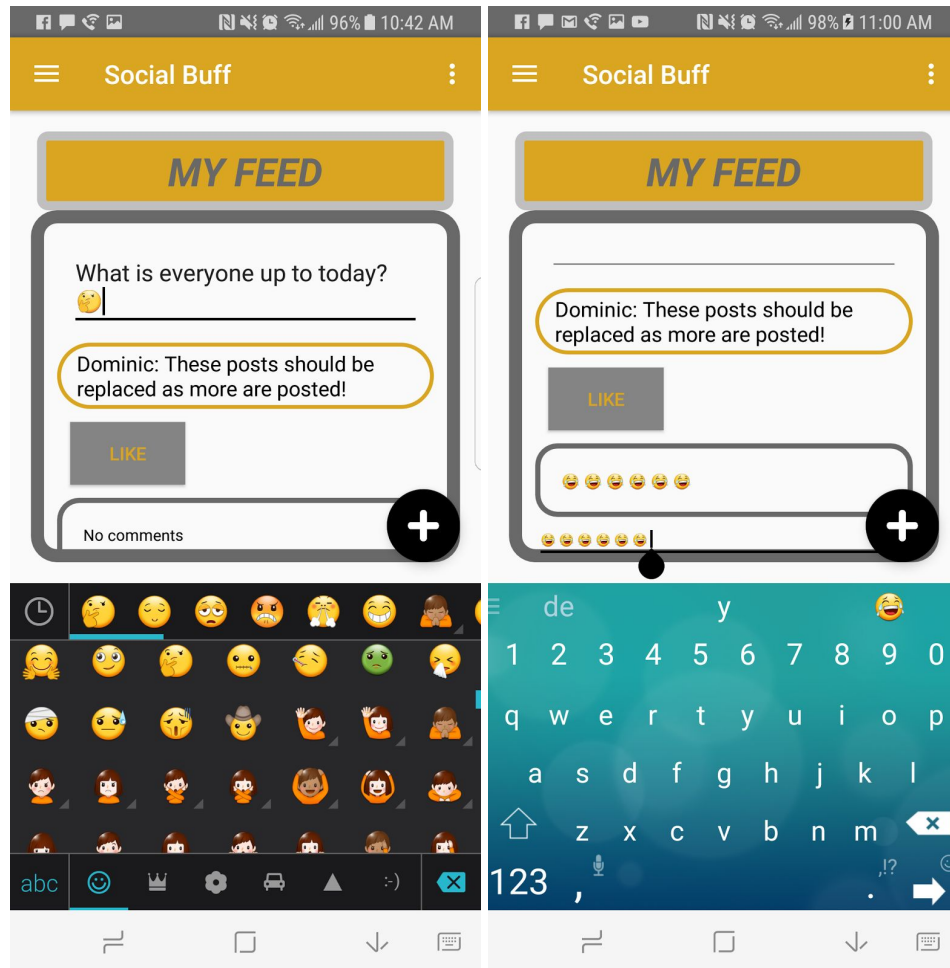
96% 10:42 AM

Social Buff

MY FEED

What is everyone up to today? 🤔

Dominic: These posts should be replaced as more are posted!

LIKE

No comments

+

abc :-)

98% 11:00 AM

Social Buff

MY FEED

Dominic: These posts should be replaced as more are posted!

LIKE

😄😄😄😄😄😄

😄😄😄😄😄😄

+

de y 😂

1 2 3 4 5 6 7 8 9 0

q w e r t y u i o p

a s d f g h j k l

z x c v b n m

123 , . ,!?